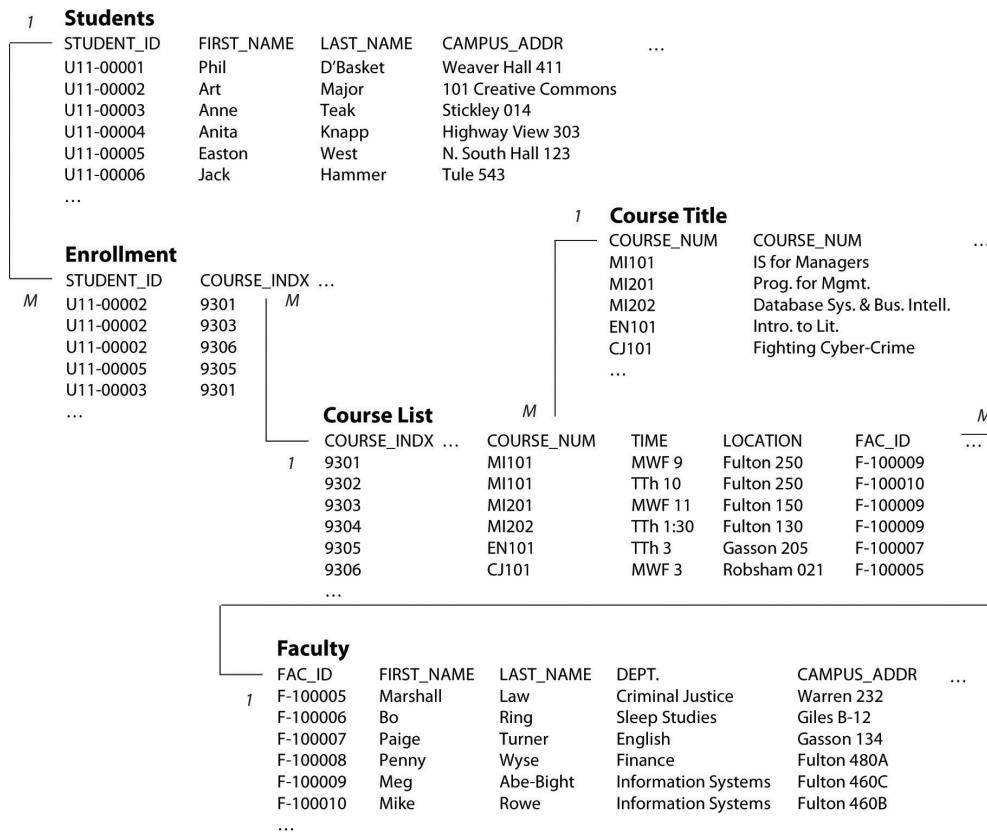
1 **Students**

| STUDENT_ID | FIRST_NAME | LAST_NAME | CAMPUS_ADDR | … |
|---|---|---|---|---|
| U11-00001 | Phil | D'Basket | Weaver Hall 411 | |
| U11-00002 | Art | Major | 101 Creative Commons | |
| U11-00003 | Anne | Teak | Stickley 014 | |
| U11-00004 | Anita | Knapp | Highway View 303 | |
| U11-00005 | Easton | West | N. South Hall 123 | |
| U11-00006 | Jack | Hammer | Tule 543 | |
| … | | | | |

1 **Course Title**

| COURSE_NUM | COURSE_NUM | … |
|---|---|---|
| MI101 | IS for Managers | |
| MI201 | Prog. for Mgmt. | |
| MI202 | Database Sys. & Bus. Intell. | |
| EN101 | Intro. to Lit. | |
| CJ101 | Fighting Cyber-Crime | |
| … | | |

**Enrollment**

M

| STUDENT_ID | COURSE_INDX … |
|---|---|
| U11-00002 | 9301 |
| U11-00002 | 9303 |
| U11-00002 | 9306 |
| U11-00005 | 9305 |
| U11-00003 | 9301 |
| … | |

M

**Course List**

M M

1

| COURSE_INDX … | COURSE_NUM | TIME | LOCATION | FAC_ID | … |
|---|---|---|---|---|---|
| 9301 | MI101 | MWF 9 | Fulton 250 | F-100009 | |
| 9302 | MI101 | TTh 10 | Fulton 250 | F-100010 | |
| 9303 | MI201 | MWF 11 | Fulton 150 | F-100009 | |
| 9304 | MI202 | TTh 1:30 | Fulton 130 | F-100009 | |
| 9305 | EN101 | TTh 3 | Gasson 205 | F-100007 | |
| 9306 | CJ101 | MWF 3 | Robsham 021 | F-100005 | |
| … | | | | | |

**Faculty**

1

| FAC_ID | FIRST_NAME | LAST_NAME | DEPT. | CAMPUS_ADDR | … |
|---|---|---|---|---|---|
| F-100005 | Marshall | Law | Criminal Justice | Warren 232 | |
| F-100006 | Bo | Ring | Sleep Studies | Giles B-12 | |
| F-100007 | Paige | Turner | English | Gasson 134 | |
| F-100008 | Penny | Wyse | Finance | Fulton 480A | |
| F-100009 | Meg | Abe-Bight | Information Systems | Fulton 460C | |
| F-100010 | Mike | Rowe | Information Systems | Fulton 460B | |
| … | | | | | |